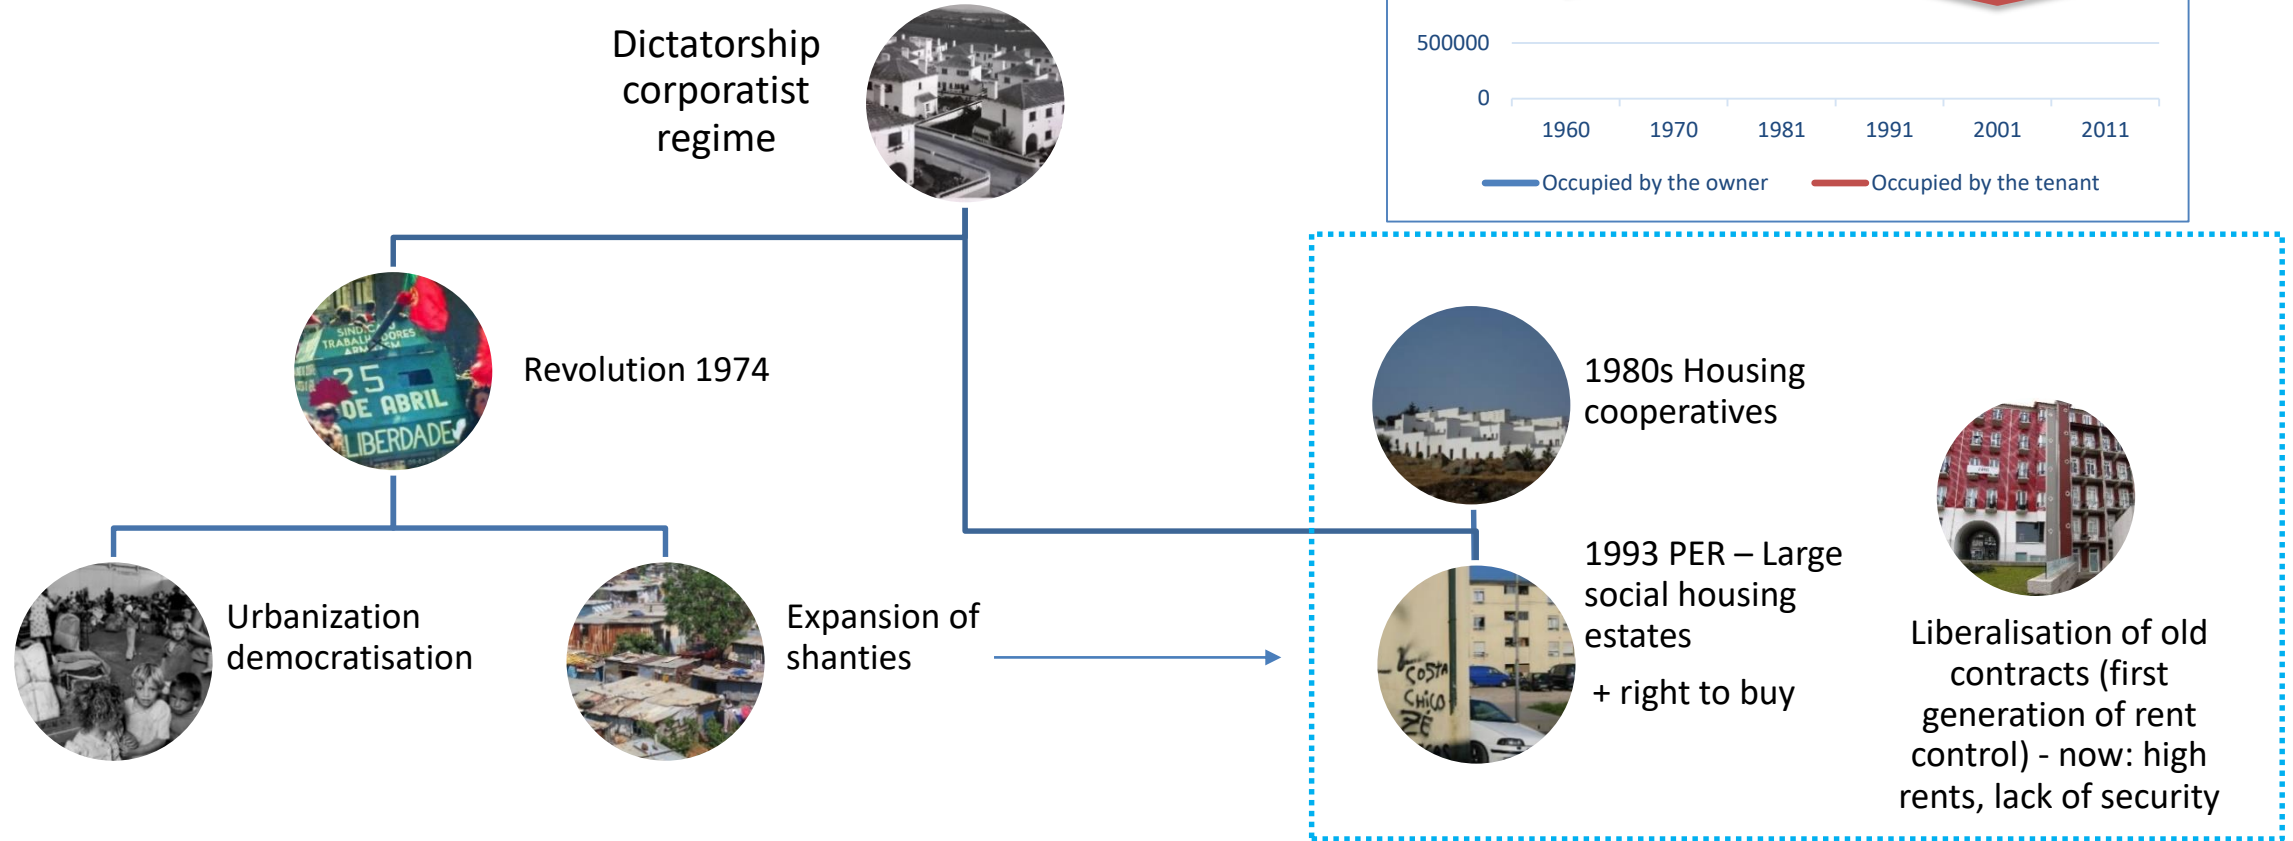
Dictatorship corporatist regime

500000

0

1960 1970 1981 1991 2001 2011

Occupied by the owner
Occupied by the tenant

SINDICATO DOS TRABALHADORES 25 DE ABRIL LIBERDADE

Revolution 1974

1980s Housing cooperatives

1993 PER – Large social housing estates

+ right to buy

Liberalisation of old contracts (first generation of rent control) - now: high rents, lack of security

Urbanization democratisation

Expansion of shanties